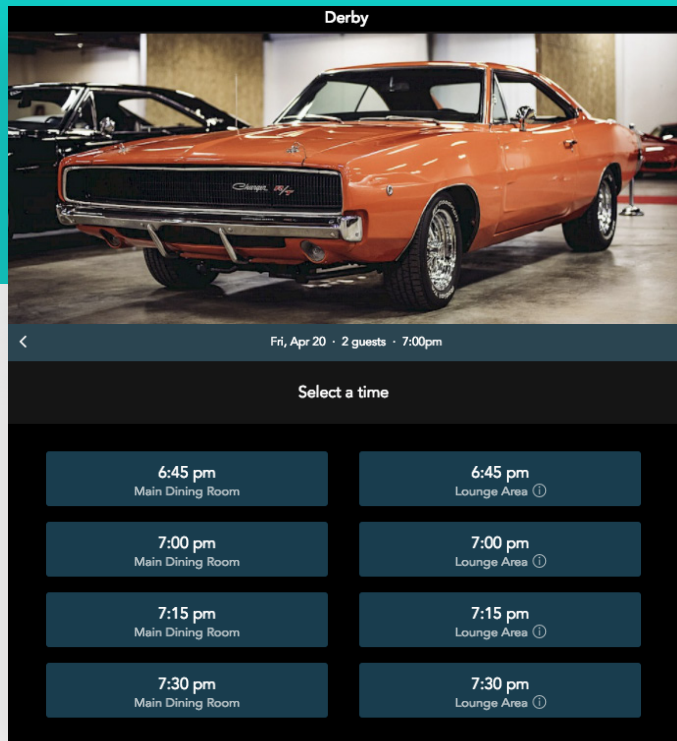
Derby

Charger R/T

<

Fri, Apr 20 · 2 guests · 7:00pm

Select a time

6:45 pm
Main Dining Room

6:45 pm
Lounge Area ⓘ

7:00 pm
Main Dining Room

7:00 pm
Lounge Area ⓘ

7:15 pm
Main Dining Room

7:15 pm
Lounge Area ⓘ

7:30 pm
Main Dining Room

7:30 pm
Lounge Area ⓘ